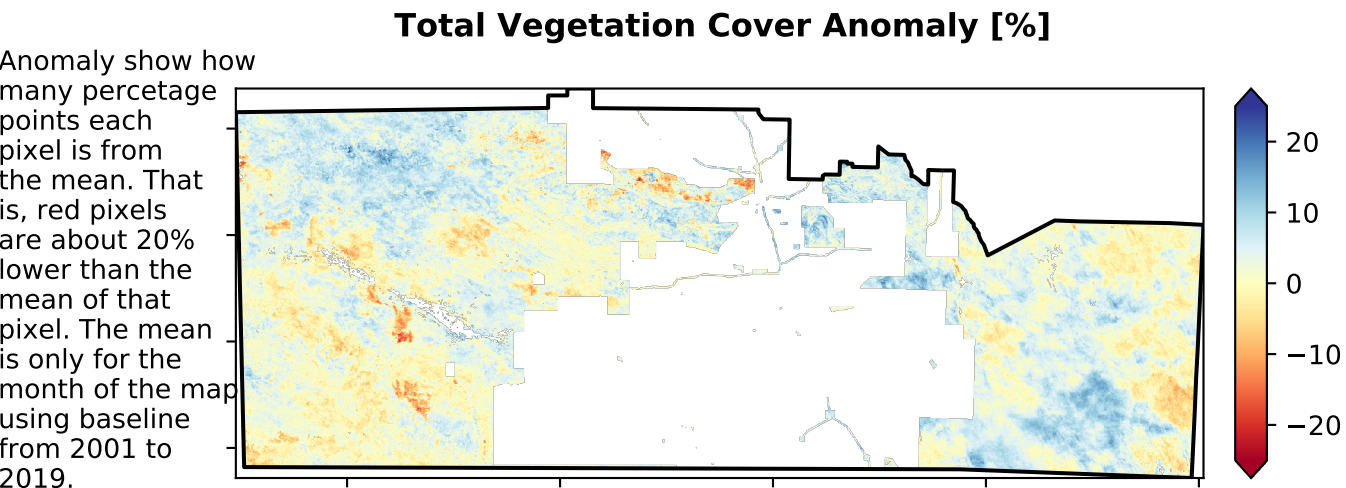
Total Vegetation Cover Anomaly [%]

Anomaly show how many percetage points each pixel is from the mean. That is, red pixels are about 20% lower than the mean of that pixel. The mean is only for the month of the map using baseline from 2001 to 2019.

20
10
0
−10
−20